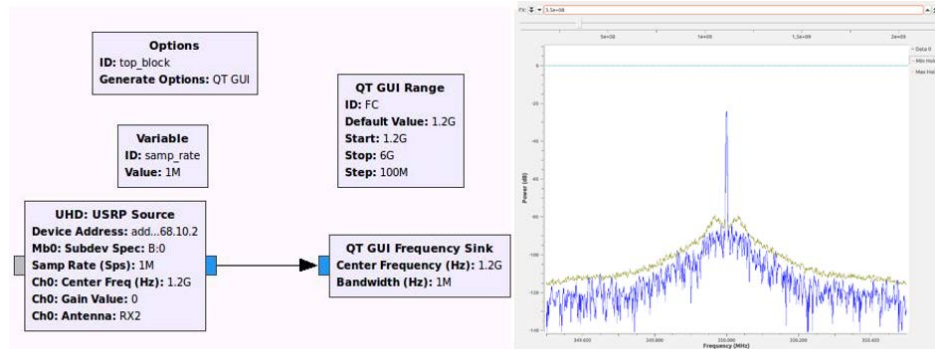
Options
ID: top_block
Generate Options: QT GUI

QT GUI Range
ID: FC
Default Value: 1.2G
Start: 1.2G
Stop: 6G
Step: 100M

Variable
ID: samp_rate
Value: 1M

UHD: USRP Source
Device Address: add...68.10.2
Mb0: Subdev Spec: B:0
Samp Rate (Sps): 1M
Ch0: Center Freq (Hz): 1.2G
Ch0: Gain Value: 0
Ch0: Antenna: RX2

QT GUI Frequency Sink
Center Frequency (Hz): 1.2G
Bandwidth (Hz): 1M

FC: 3.5e+08

5e+08
1e+09
1.5e+09
2e+09

Data 0
Min Hold
Max Hold

Power (dB)

Frequency (MHz)

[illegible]